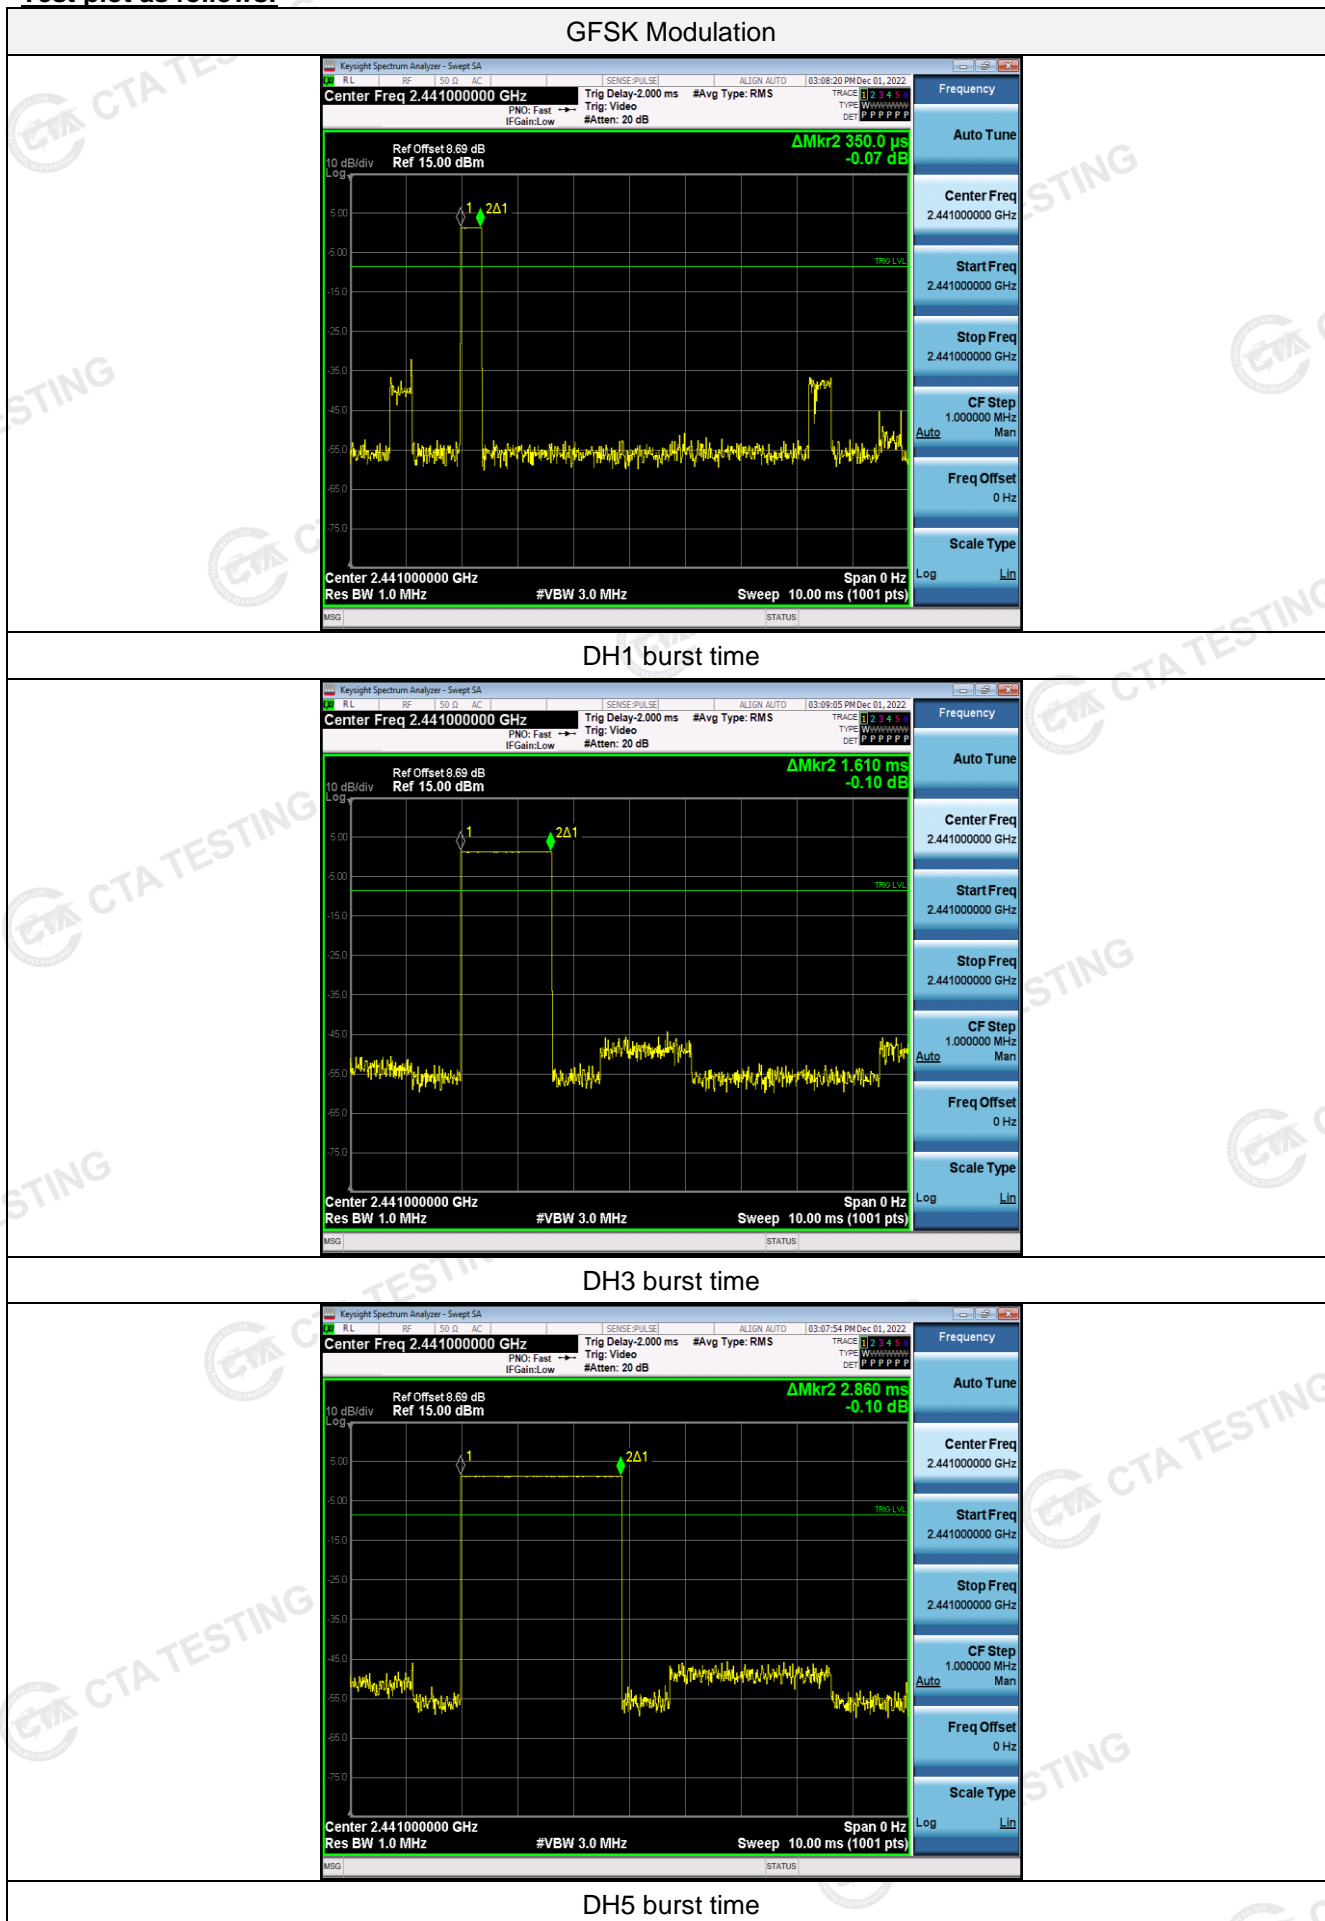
GFSK Modulation

Keysight Spectrum Analyzer - Swept SA
RL RF 50 Ω AC SENSE:PULSE ALIGN AUTO 03:08:20 PM Dec 01, 2022
Center Freq 2.441000000 GHz
PNO: Fast IFGain:Low
Trig Delay-2.000 ms Trig: Video #Atten: 20 dB
#Avg Type: RMS
TRACE 1 2 3 4 5 6 TYPE WWWWWW DET P P P P P P
Frequency
Ref Offset 8.69 dB
10 dB/div Ref 15.00 dBm
Log
ΔMkr2 350.0 µs
-0.07 dB
5.00
-5.00
-15.0
-25.0
-35.0
-45.0
-55.0
-65.0
-75.0
1 2Δ1
TRIG LVL
Center 2.441000000 GHz
Res BW 1.0 MHz
#VBW 3.0 MHz
Span 0 Hz
Sweep 10.00 ms (1001 pts)
MSG
STATUS
Auto Tune
Center Freq 2.441000000 GHz
Start Freq 2.441000000 GHz
Stop Freq 2.441000000 GHz
CF Step 1.000000 MHz Auto Man
Freq Offset 0 Hz
Scale Type Log Lin

DH1 burst time

Keysight Spectrum Analyzer - Swept SA
RL RF 50 Ω AC SENSE:PULSE ALIGN AUTO 03:09:05 PM Dec 01, 2022
Center Freq 2.441000000 GHz
PNO: Fast IFGain:Low
Trig Delay-2.000 ms Trig: Video #Atten: 20 dB
#Avg Type: RMS
TRACE 1 2 3 4 5 6 TYPE WWWWWW DET P P P P P P
Frequency
Ref Offset 8.69 dB
10 dB/div Ref 15.00 dBm
Log
ΔMkr2 1.610 ms
-0.10 dB
5.00
-5.00
-15.0
-25.0
-35.0
-45.0
-55.0
-65.0
-75.0
1 2Δ1
TRIG LVL
Center 2.441000000 GHz
Res BW 1.0 MHz
#VBW 3.0 MHz
Span 0 Hz
Sweep 10.00 ms (1001 pts)
MSG
STATUS
Auto Tune
Center Freq 2.441000000 GHz
Start Freq 2.441000000 GHz
Stop Freq 2.441000000 GHz
CF Step 1.000000 MHz Auto Man
Freq Offset 0 Hz
Scale Type Log Lin

DH3 burst time

Keysight Spectrum Analyzer - Swept SA
RL RF 50 Ω AC SENSE:PULSE ALIGN AUTO 03:07:54 PM Dec 01, 2022
Center Freq 2.441000000 GHz
PNO: Fast IFGain:Low
Trig Delay-2.000 ms Trig: Video #Atten: 20 dB
#Avg Type: RMS
TRACE 1 2 3 4 5 6 TYPE WWWWWW DET P P P P P P
Frequency
Ref Offset 8.69 dB
10 dB/div Ref 15.00 dBm
Log
ΔMkr2 2.860 ms
-0.10 dB
5.00
-5.00
-15.0
-25.0
-35.0
-45.0
-55.0
-65.0
-75.0
1 2Δ1
TRIG LVL
Center 2.441000000 GHz
Res BW 1.0 MHz
#VBW 3.0 MHz
Span 0 Hz
Sweep 10.00 ms (1001 pts)
MSG
STATUS
Auto Tune
Center Freq 2.441000000 GHz
Start Freq 2.441000000 GHz
Stop Freq 2.441000000 GHz
CF Step 1.000000 MHz Auto Man
Freq Offset 0 Hz
Scale Type Log Lin

DH5 burst time